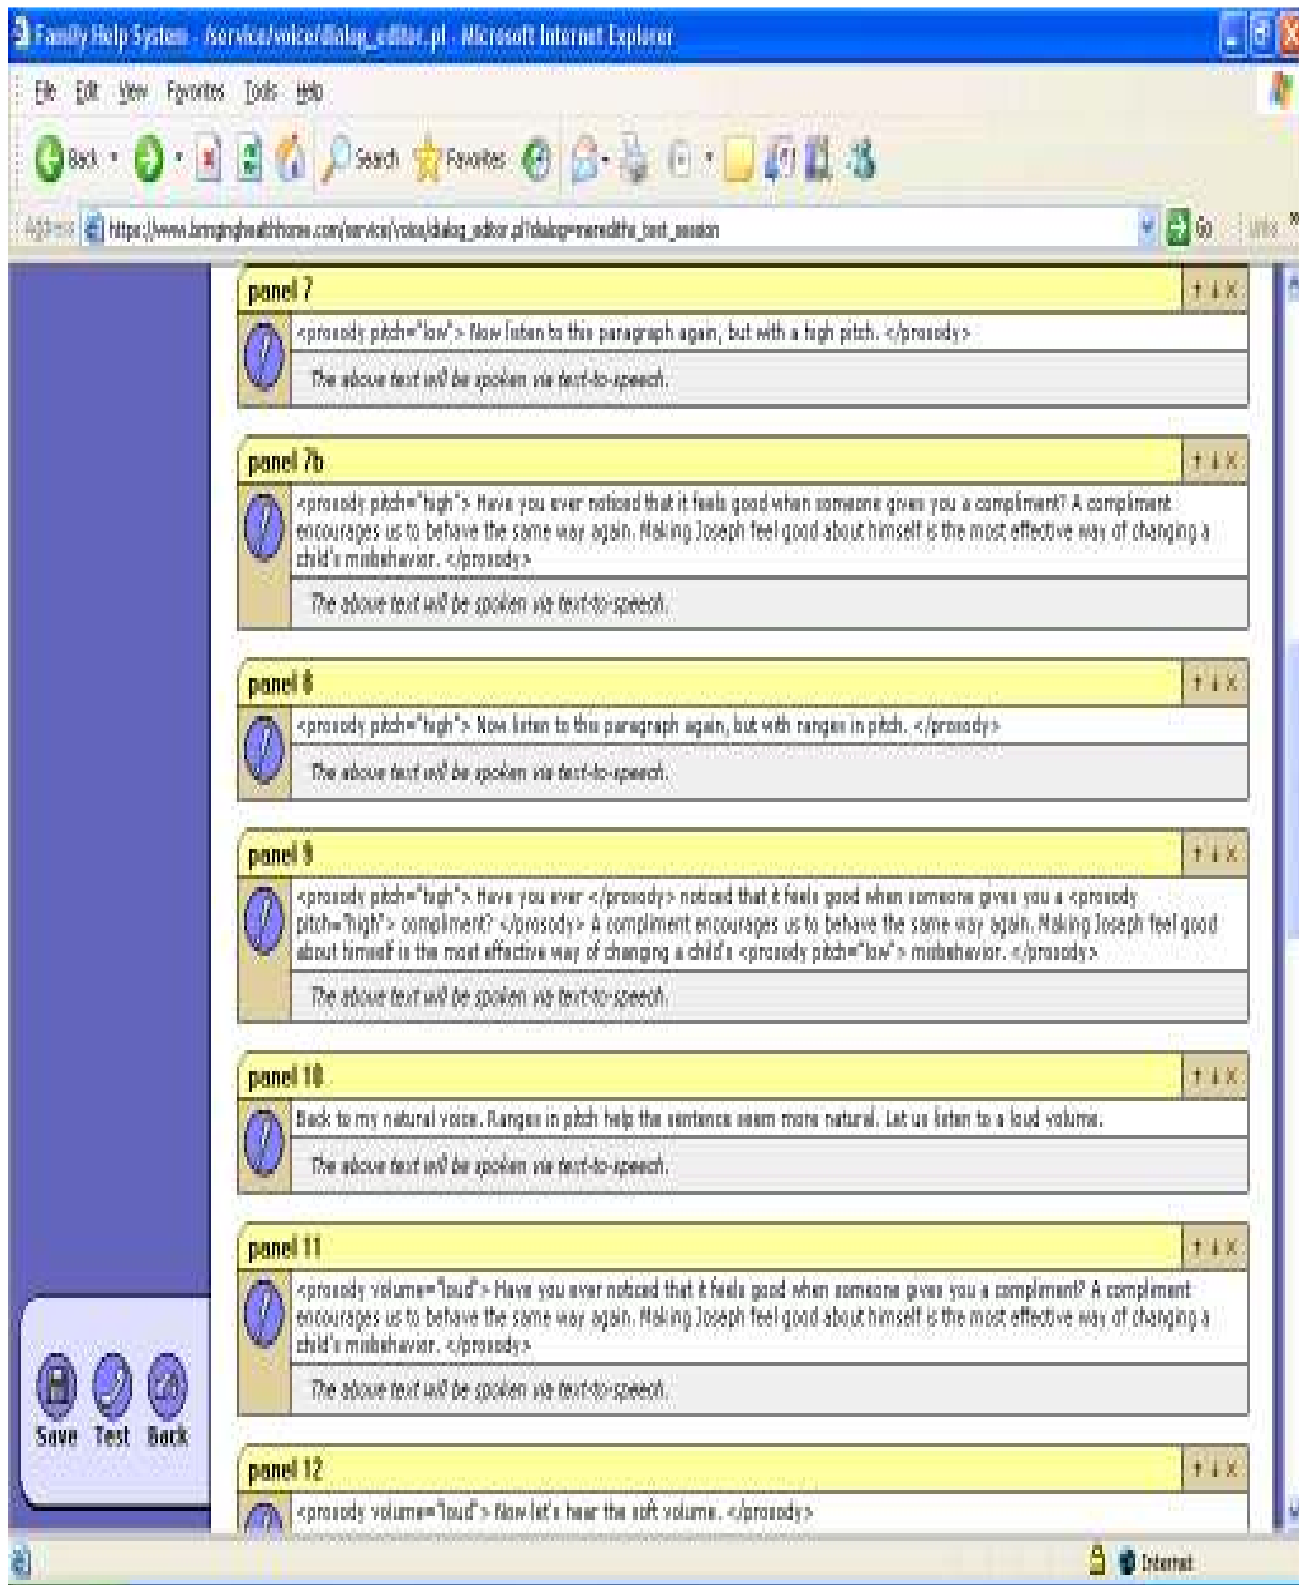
Family Help System - /service/voice/dialog_editor.pl - Microsoft Internet Explorer

File Edit View Favorites Tools Help

Back Search Favorites

Address https://www.bringinghealthhome.com/service/voice/dialog_editor.pl?dialog=meredith_test_session Go Links

panel 7
<prosody pitch="low"> Now listen to this paragraph again, but with a high pitch. </prosody>
The above text will be spoken via text-to-speech.

panel 7b
<prosody pitch="high"> Have you ever noticed that it feels good when someone gives you a compliment? A compliment encourages us to behave the same way again. Making Joseph feel good about himself is the most effective way of changing a child's misbehavior. </prosody>
The above text will be spoken via text-to-speech.

panel 8
<prosody pitch="high"> Now listen to this paragraph again, but with ranges in pitch. </prosody>
The above text will be spoken via text-to-speech.

panel 9
<prosody pitch="high"> Have you ever </prosody> noticed that it feels good when someone gives you a <prosody pitch="high"> compliment? </prosody> A compliment encourages us to behave the same way again. Making Joseph feel good about himself is the most effective way of changing a child's <prosody pitch="low"> misbehavior. </prosody>
The above text will be spoken via text-to-speech.

panel 10
Back to my natural voice. Ranges in pitch help the sentence seem more natural. Let us listen to a loud volume.
The above text will be spoken via text-to-speech.

panel 11
<prosody volume="loud"> Have you ever noticed that it feels good when someone gives you a compliment? A compliment encourages us to behave the same way again. Making Joseph feel good about himself is the most effective way of changing a child's misbehavior. </prosody>
The above text will be spoken via text-to-speech.

panel 12
<prosody volume="loud"> Now let's hear the soft volume. </prosody>

Save Test Back

Internet